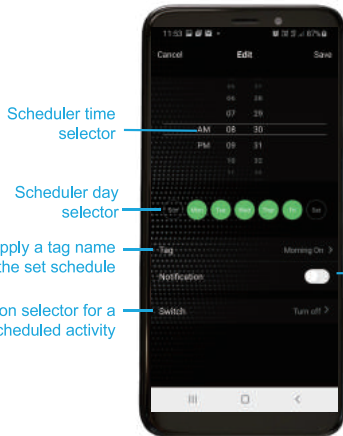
11:53 87%

Cancel Edit Save

06 28
07 29
AM 08 30
PM 09 31
10 32

Scheduler time selector

Scheduler day selector

Sun Mon Tue Wed Thu Fri Sat

pply a tag name the set schedule

Tag Morning On >

Notification

on selector for a cheduled activity

Switch Turn off >

III O <